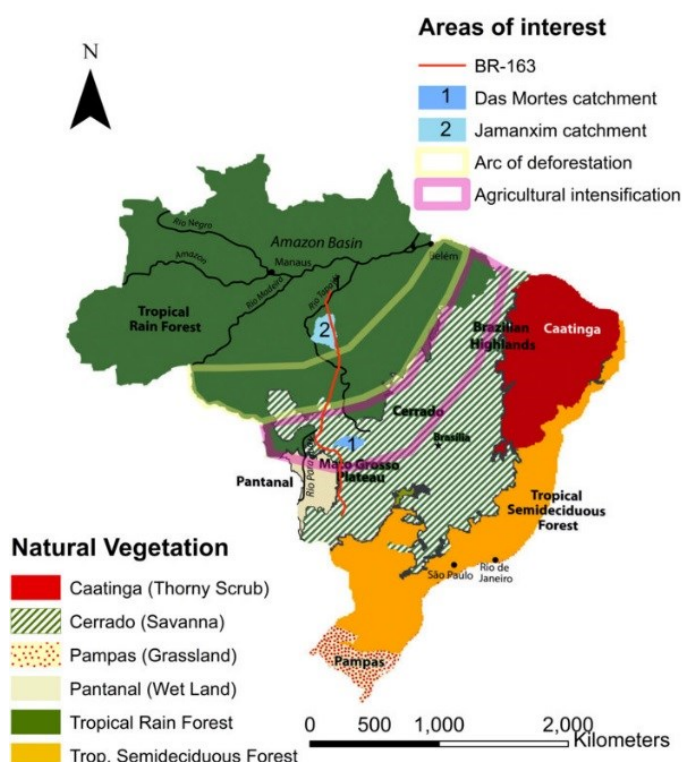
N

Areas of interest
BR-163
1 Das Mortes catchment
2 Jamanxim catchment
Arc of deforestation
Agricultural intensification

Rio Negro
Amazon
Manaus
Amazon Basin
Belém
Rio Madeira
Rio Tapajós
Tropical Rain Forest
2
Brazilian Highlands
Caatinga
Cerrado
1
Brasília
Mato Grosso Plateau
Pantanal
Rio Paraguai
Tropical Semideciduous Forest
São Paulo
Rio de Janeiro
Pampas

Natural Vegetation
Caatinga (Thorny Scrub)
Cerrado (Savanna)
Pampas (Grassland)
Pantanal (Wet Land)
Tropical Rain Forest
Trop. Semideciduous Forest

0 500 1,000 2,000 Kilometers